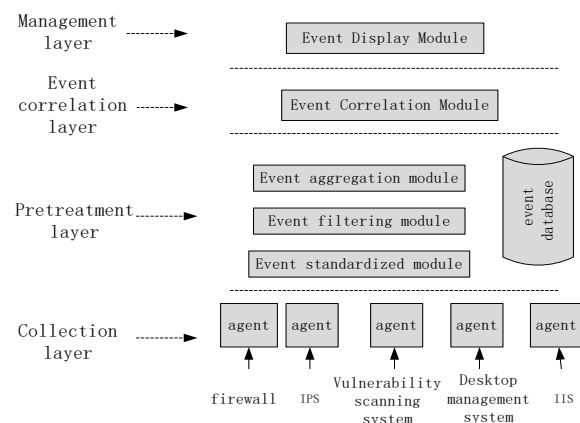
Management layer

Event Display Module

Event correlation layer

Event Correlation Module

Pretreatment layer

Event aggregation module

Event filtering module

Event standardized module

event database

Collection layer

agent

agent

agent

agent

agent

firewall

IPS

Vulnerability scanning system

Desktop management system

IIS